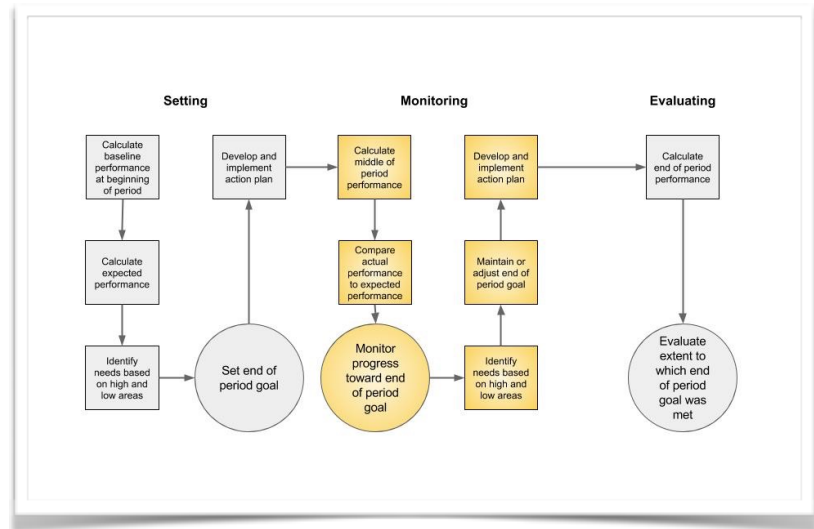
Setting

Monitoring

Evaluating

Calculate baseline performance at beginning of period

Calculate expected performance

Identify needs based on high and low areas

Set end of period goal

Develop and implement action plan

Calculate middle of period performance

Compare actual performance to expected performance

Monitor progress toward end of period goal

Identify needs based on high and low areas

Maintain or adjust end of period goal

Develop and implement action plan

Calculate end of period performance

Evaluate extent to which end of period goal was met